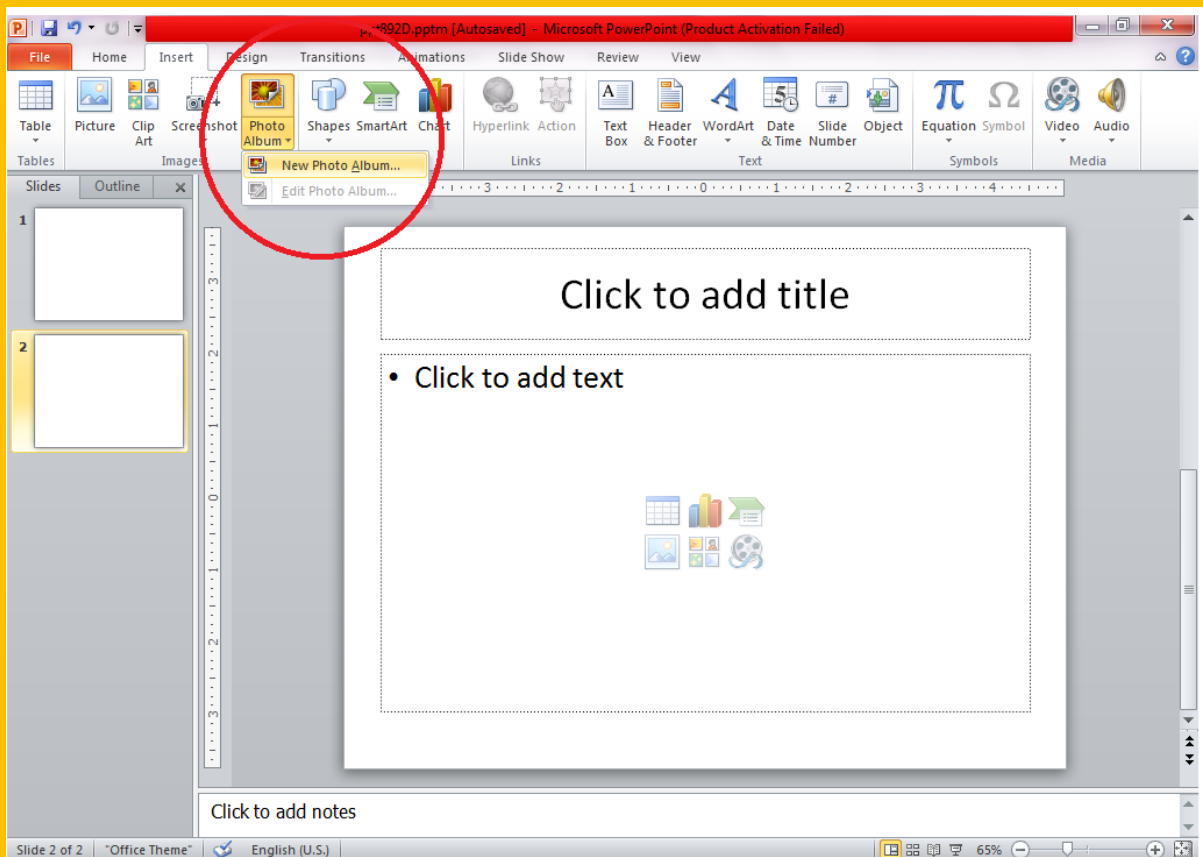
p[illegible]892D.pptm [Autosaved] - Microsoft PowerPoint (Product Activation Failed)

File Home Insert Design Transitions Animations Slide Show Review View

Table
Tables

Picture Clip Art Screenshot Photo Album
Images

New Photo Album...
Edit Photo Album...

Shapes SmartArt Chart

Hyperlink Action
Links

Text Box Header & Footer WordArt Date & Time Slide Number Object
Text

Equation Symbol
Symbols

Video Audio
Media

Slides Outline

1
2

Click to add title

• Click to add text

Click to add notes

Slide 2 of 2 "Office Theme" English (U.S.) 65%